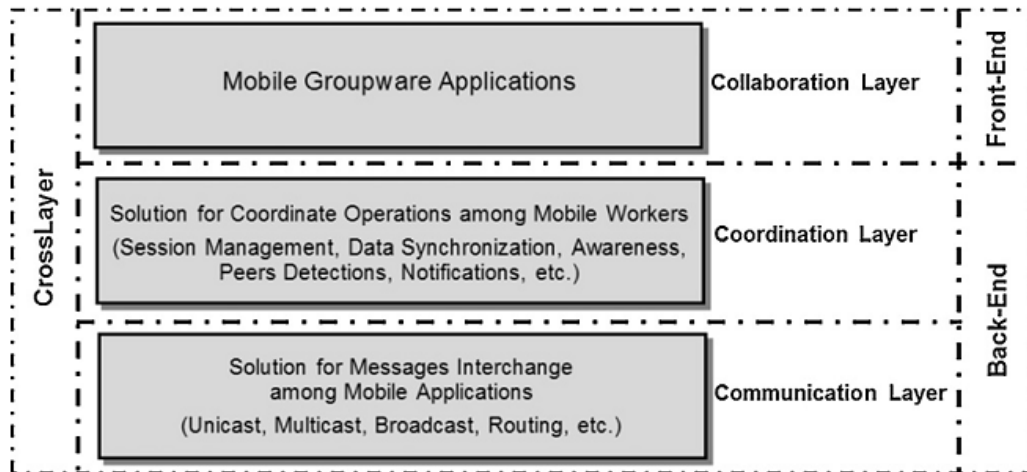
CrossLayer

Mobile Groupware Applications

Collaboration Layer

Front-End

Solution for Coordinate Operations among Mobile Workers (Session Management, Data Synchronization, Awareness, Peers Detections, Notifications, etc.)

Coordination Layer

Back-End

Solution for Messages Interchange among Mobile Applications (Unicast, Multicast, Broadcast, Routing, etc.)

Communication Layer